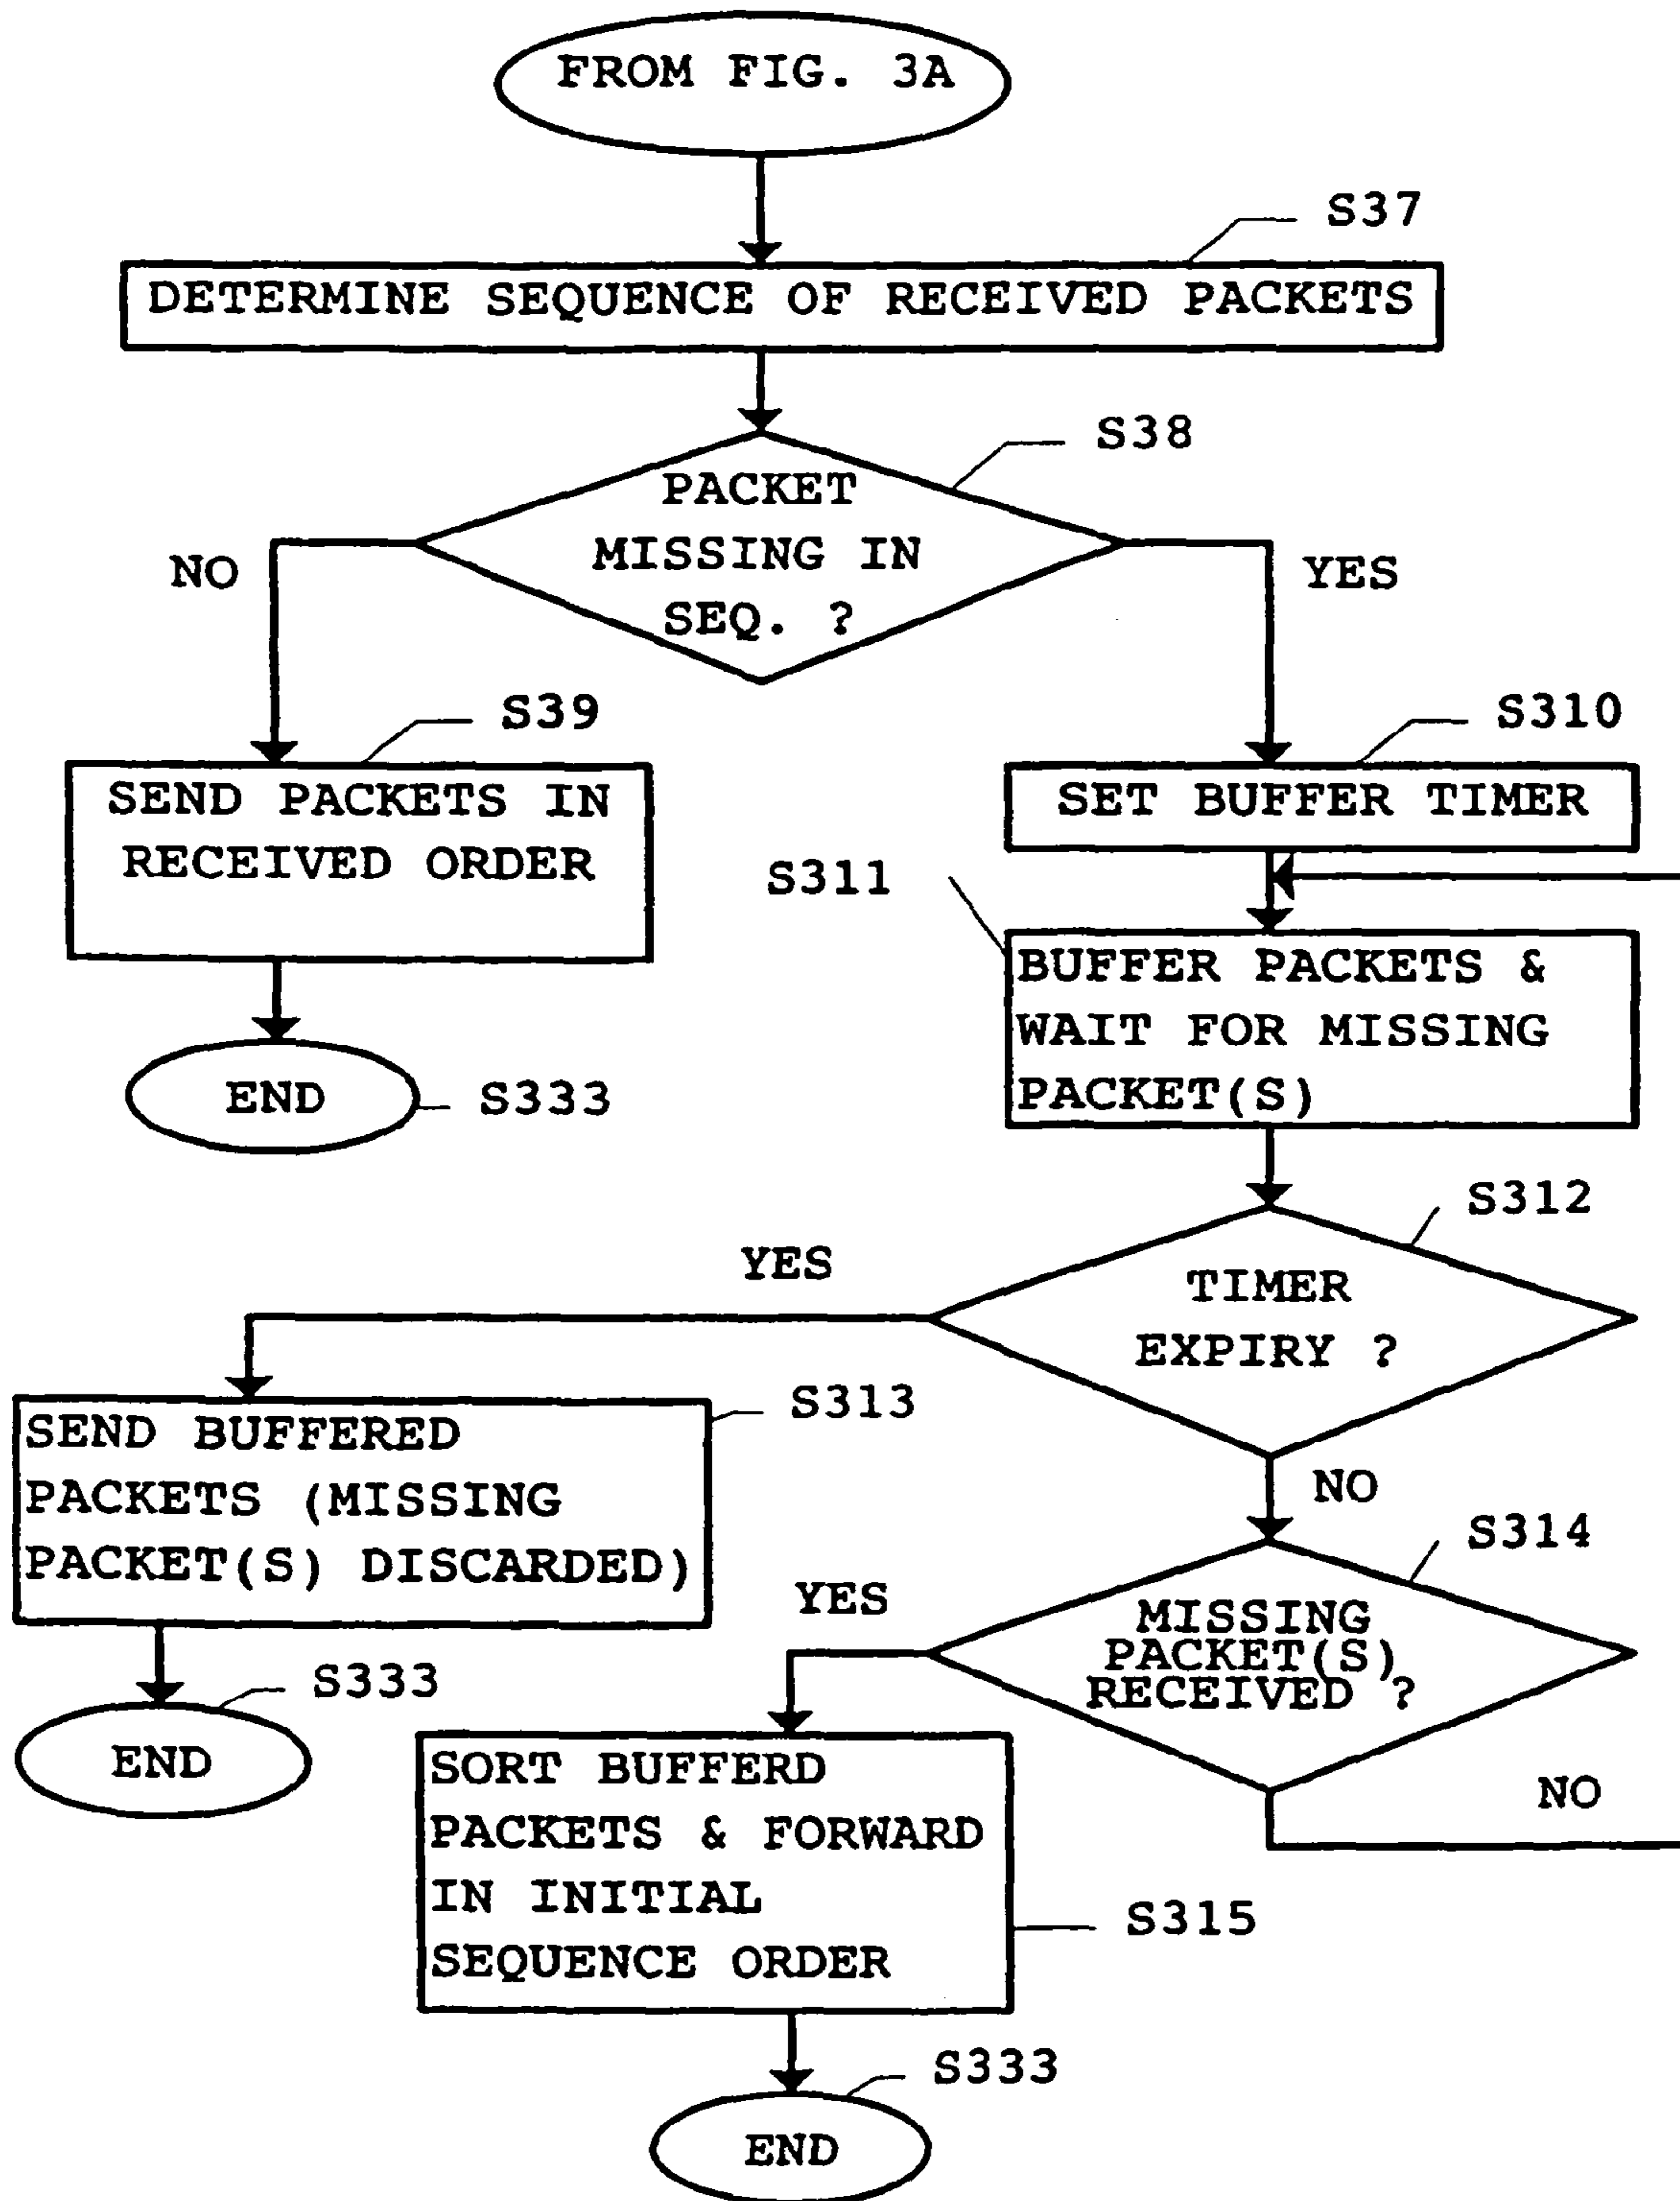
FROM FIG. 3A

S37

DETERMINE SEQUENCE OF RECEIVED PACKETS

S38

PACKET MISSING IN SEQ. ?

NO

YES

S39

SEND PACKETS IN RECEIVED ORDER

END

S333

S310

SET BUFFER TIMER

S311

BUFFER PACKETS & WAIT FOR MISSING PACKET(S)

S312

YES

TIMER EXPIRY ?

S313

SEND BUFFERED PACKETS (MISSING PACKET(S) DISCARDED)

NO

S314

YES

MISSING PACKET(S) RECEIVED ?

S333

END

SORT BUFFERD PACKETS & FORWARD IN INITIAL SEQUENCE ORDER

NO

S315

S333

END